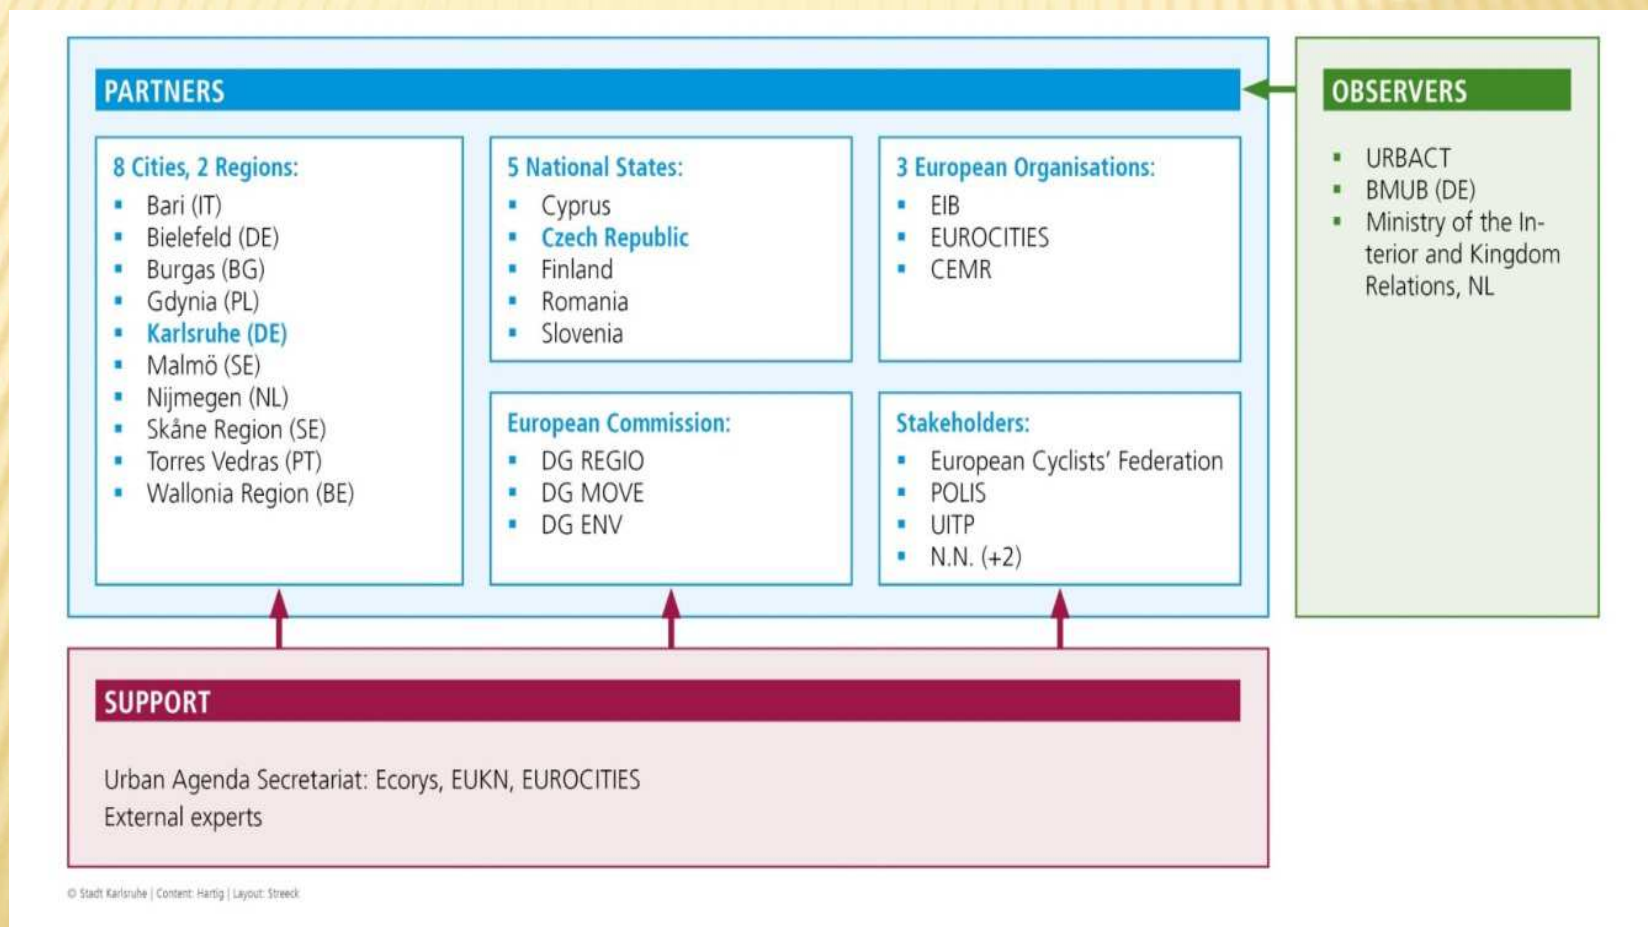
PARTNERS

8 Cities, 2 Regions:
- Bari (IT)
- Bielefeld (DE)
- Burgas (BG)
- Gdynia (PL)
- Karlsruhe (DE)
- Malmö (SE)
- Nijmegen (NL)
- Skåne Region (SE)
- Torres Vedras (PT)
- Wallonia Region (BE)

5 National States:
- Cyprus
- Czech Republic
- Finland
- Romania
- Slovenia

3 European Organisations:
- EIB
- EUROCITIES
- CEMR

European Commission:
- DG REGIO
- DG MOVE
- DG ENV

Stakeholders:
- European Cyclists' Federation
- POLIS
- UITP
- N.N. (+2)

OBSERVERS
- URBACT
- BMUB (DE)
- Ministry of the Interior and Kingdom Relations, NL

SUPPORT

Urban Agenda Secretariat: Ecorys, EUKN, EUROCITIES
External experts

© Stadt Karlsruhe | Content: Hartig | Layout: Streeck